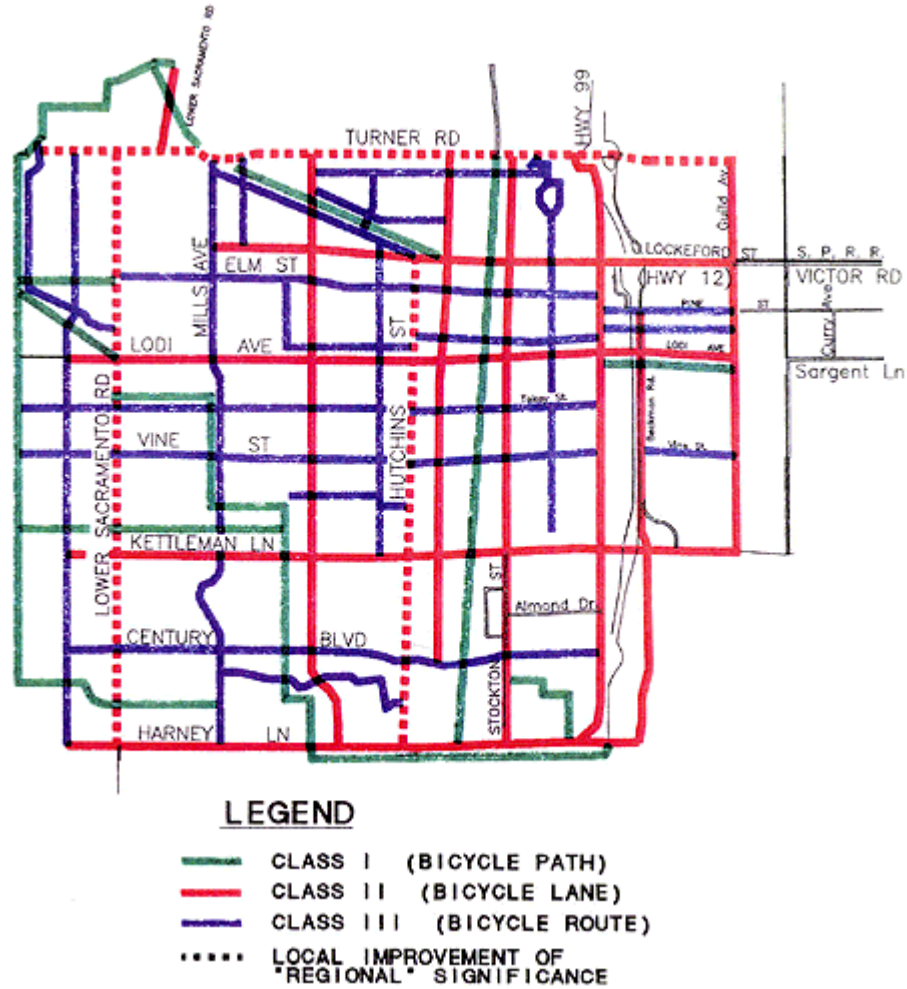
LOWER SACRAMENTO RD
TURNER RD
HWY 99
Guild Av
LOCKEFORD ST
S. P. R. R.
(HWY 12)
VICTOR RD
MILLS AVE
ELM ST
PINE ST
Cluff Ave
LODI AVE
LODI AVE
ST
Sargent Ln
LOWER SACRAMENTO RD
Tokay St
Beckman Rd.
VINE ST
HUTCHINS
Vine St.
KETTLEMAN LN
ST
Almond Dr.
CENTURY BLVD
STOCKTON
HARNEY LN

LEGEND
CLASS I (BICYCLE PATH)
CLASS II (BICYCLE LANE)
CLASS III (BICYCLE ROUTE)
LOCAL IMPROVEMENT OF "REGIONAL" SIGNIFICANCE